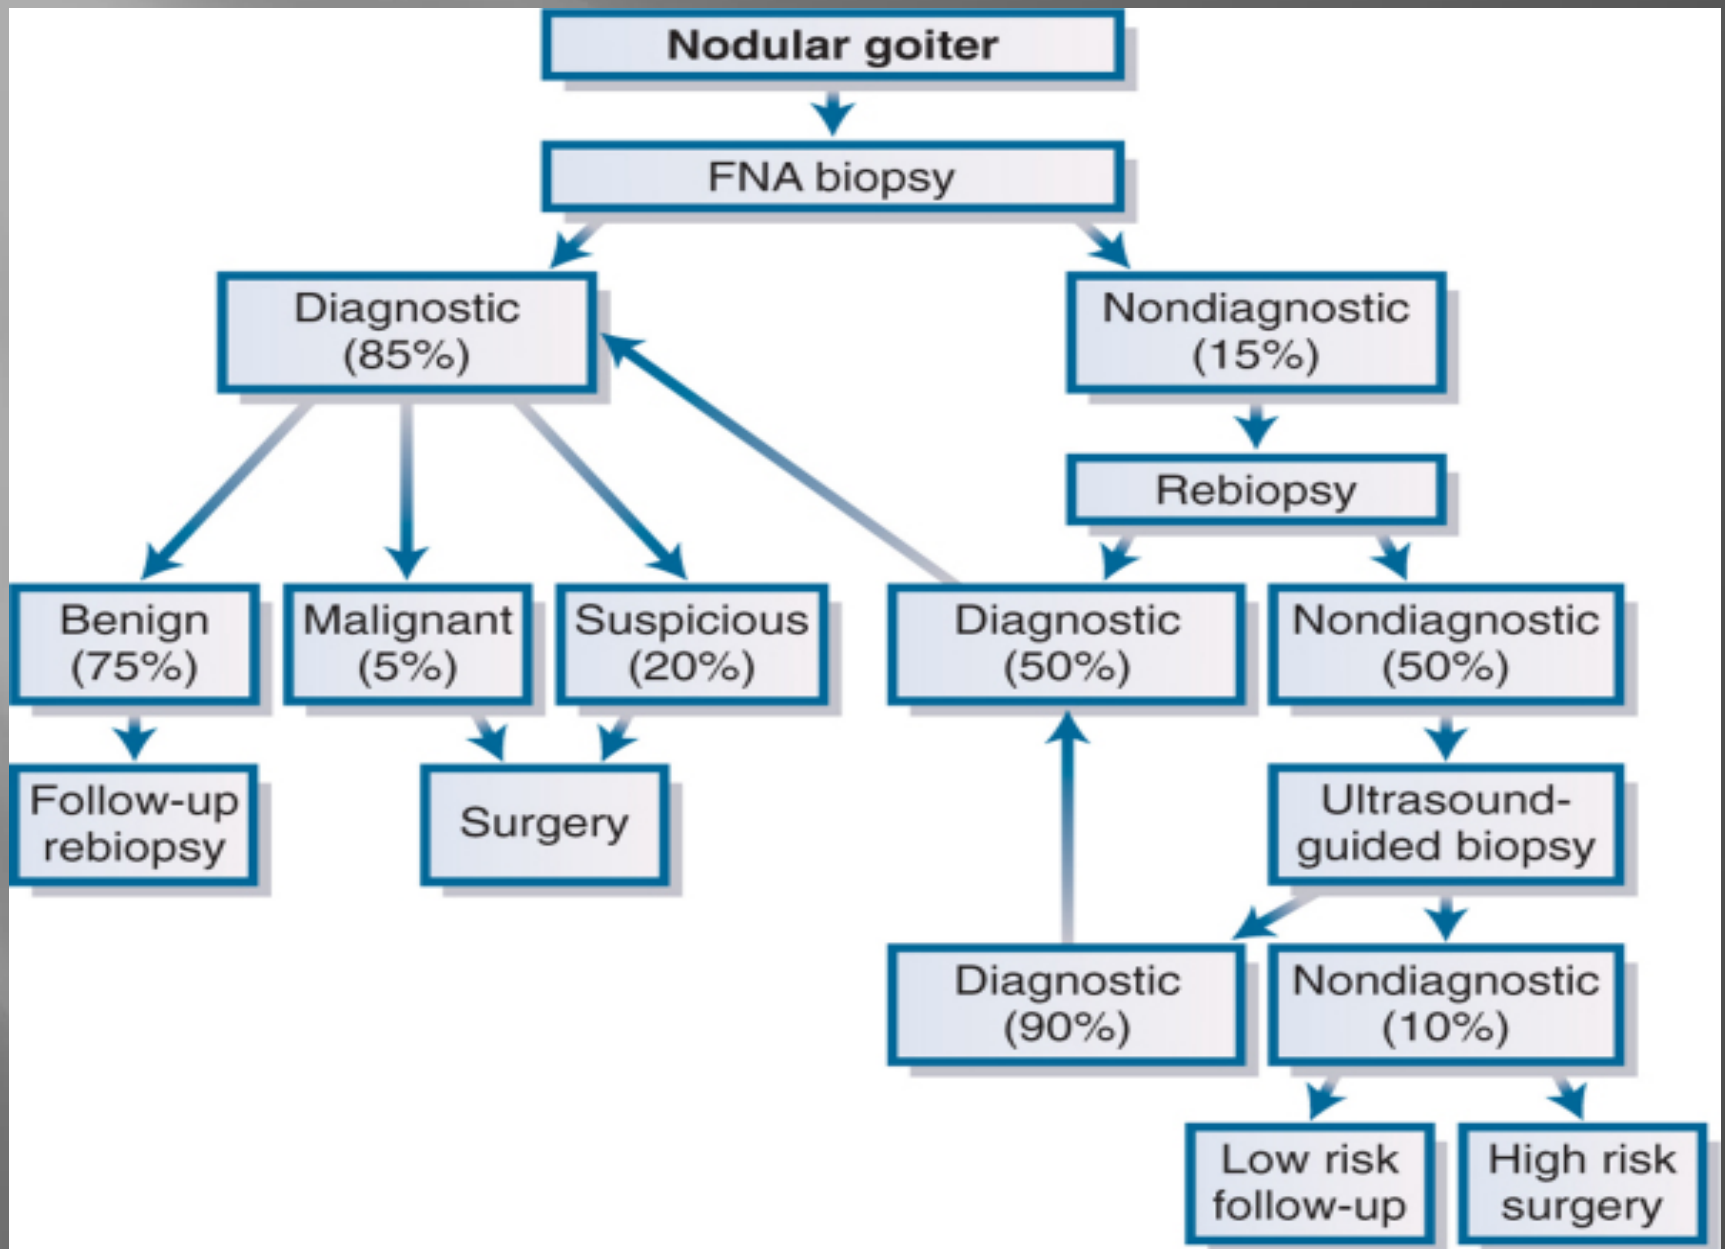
Nodular goiter

FNA biopsy

Diagnostic (85%)

Nondiagnostic (15%)

Rebiopsy

Benign (75%)

Malignant (5%)

Suspicious (20%)

Diagnostic (50%)

Nondiagnostic (50%)

Follow-up rebiopsy

Surgery

Ultrasound-guided biopsy

Diagnostic (90%)

Nondiagnostic (10%)

Low risk follow-up

High risk surgery